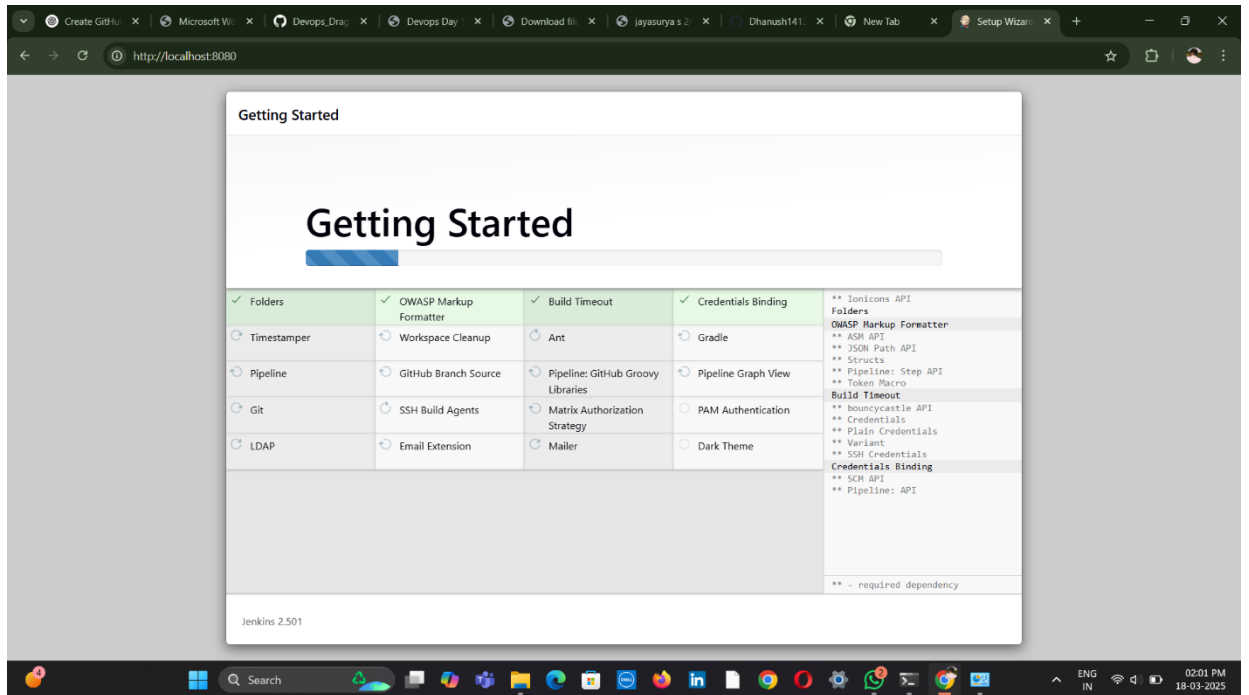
Create GitHu | Microsoft W | Devops_Drag | Devops Day | Download fil | jayasurya s 2 | Dhanush141 | New Tab | Setup Wizard

http://localhost:8080

Getting Started

Getting Started

| ✓ Folders | ✓ OWASP Markup Formatter | ✓ Build Timeout | ✓ Credentials Binding |
|---|---|---|---|
| Timestamper | Workspace Cleanup | Ant | Gradle |
| Pipeline | GitHub Branch Source | Pipeline: GitHub Groovy Libraries | Pipeline Graph View |
| Git | SSH Build Agents | Matrix Authorization Strategy | PAM Authentication |
| LDAP | Email Extension | Mailer | Dark Theme |

** Ionicons API
Folders
OWASP Markup Formatter
** ASM API
** JSON Path API
** Structs
** Pipeline: Step API
** Token Macro
Build Timeout
** bouncycastle API
** Credentials
** Plain Credentials
** Variant
** SSH Credentials
Credentials Binding
** SCM API
** Pipeline: API

** - required dependency

Jenkins 2.501

Search

ENG IN
02:01 PM
18-03-2025